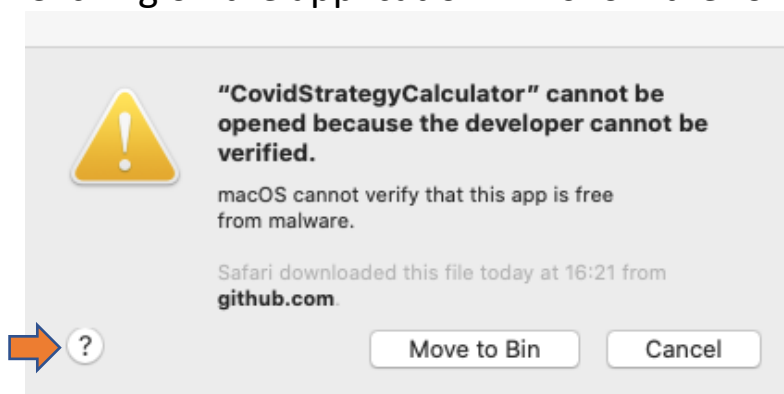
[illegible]

“CovidStrategyCalculator” cannot be opened because the developer cannot be verified.

macOS cannot verify that this app is free from malware.

Safari downloaded this file today at 16:21 from github.com.

?

Move to Bin

Cancel